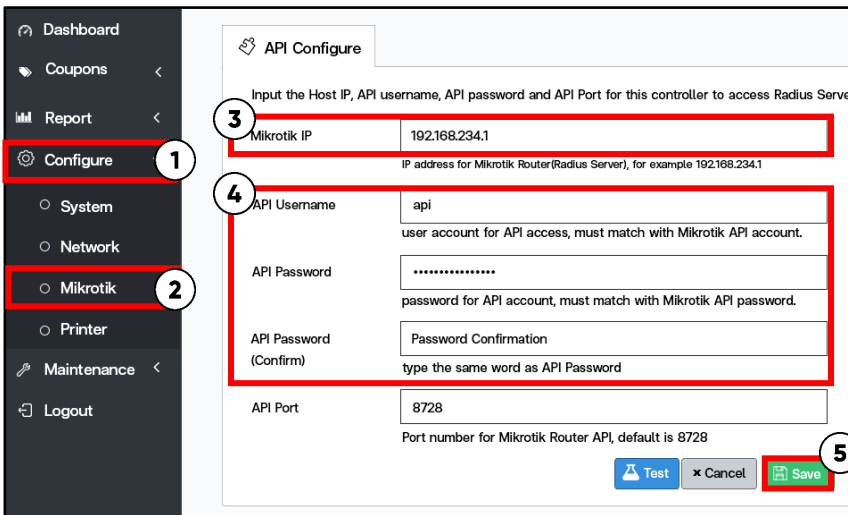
Dashboard
Coupons
Report
Configure
1
System
Network
Mikrotik
2
Printer
Maintenance
Logout

API Configure

Input the Host IP, API username, API password and API Port for this controller to access Radius Serve

3
Mikrotik IP
192.168.234.1
IP address for Mikrotik Router(Radius Server), for example 192.168.234.1

4
API Username
api
user account for API access, must match with Mikrotik API account.

API Password
••••••••••••••••
password for API account, must match with Mikrotik API password.

API Password (Confirm)
Password Confirmation
type the same word as API Password

API Port
8728
Port number for Mikrotik Router API, default is 8728

Test
× Cancel
5
Save